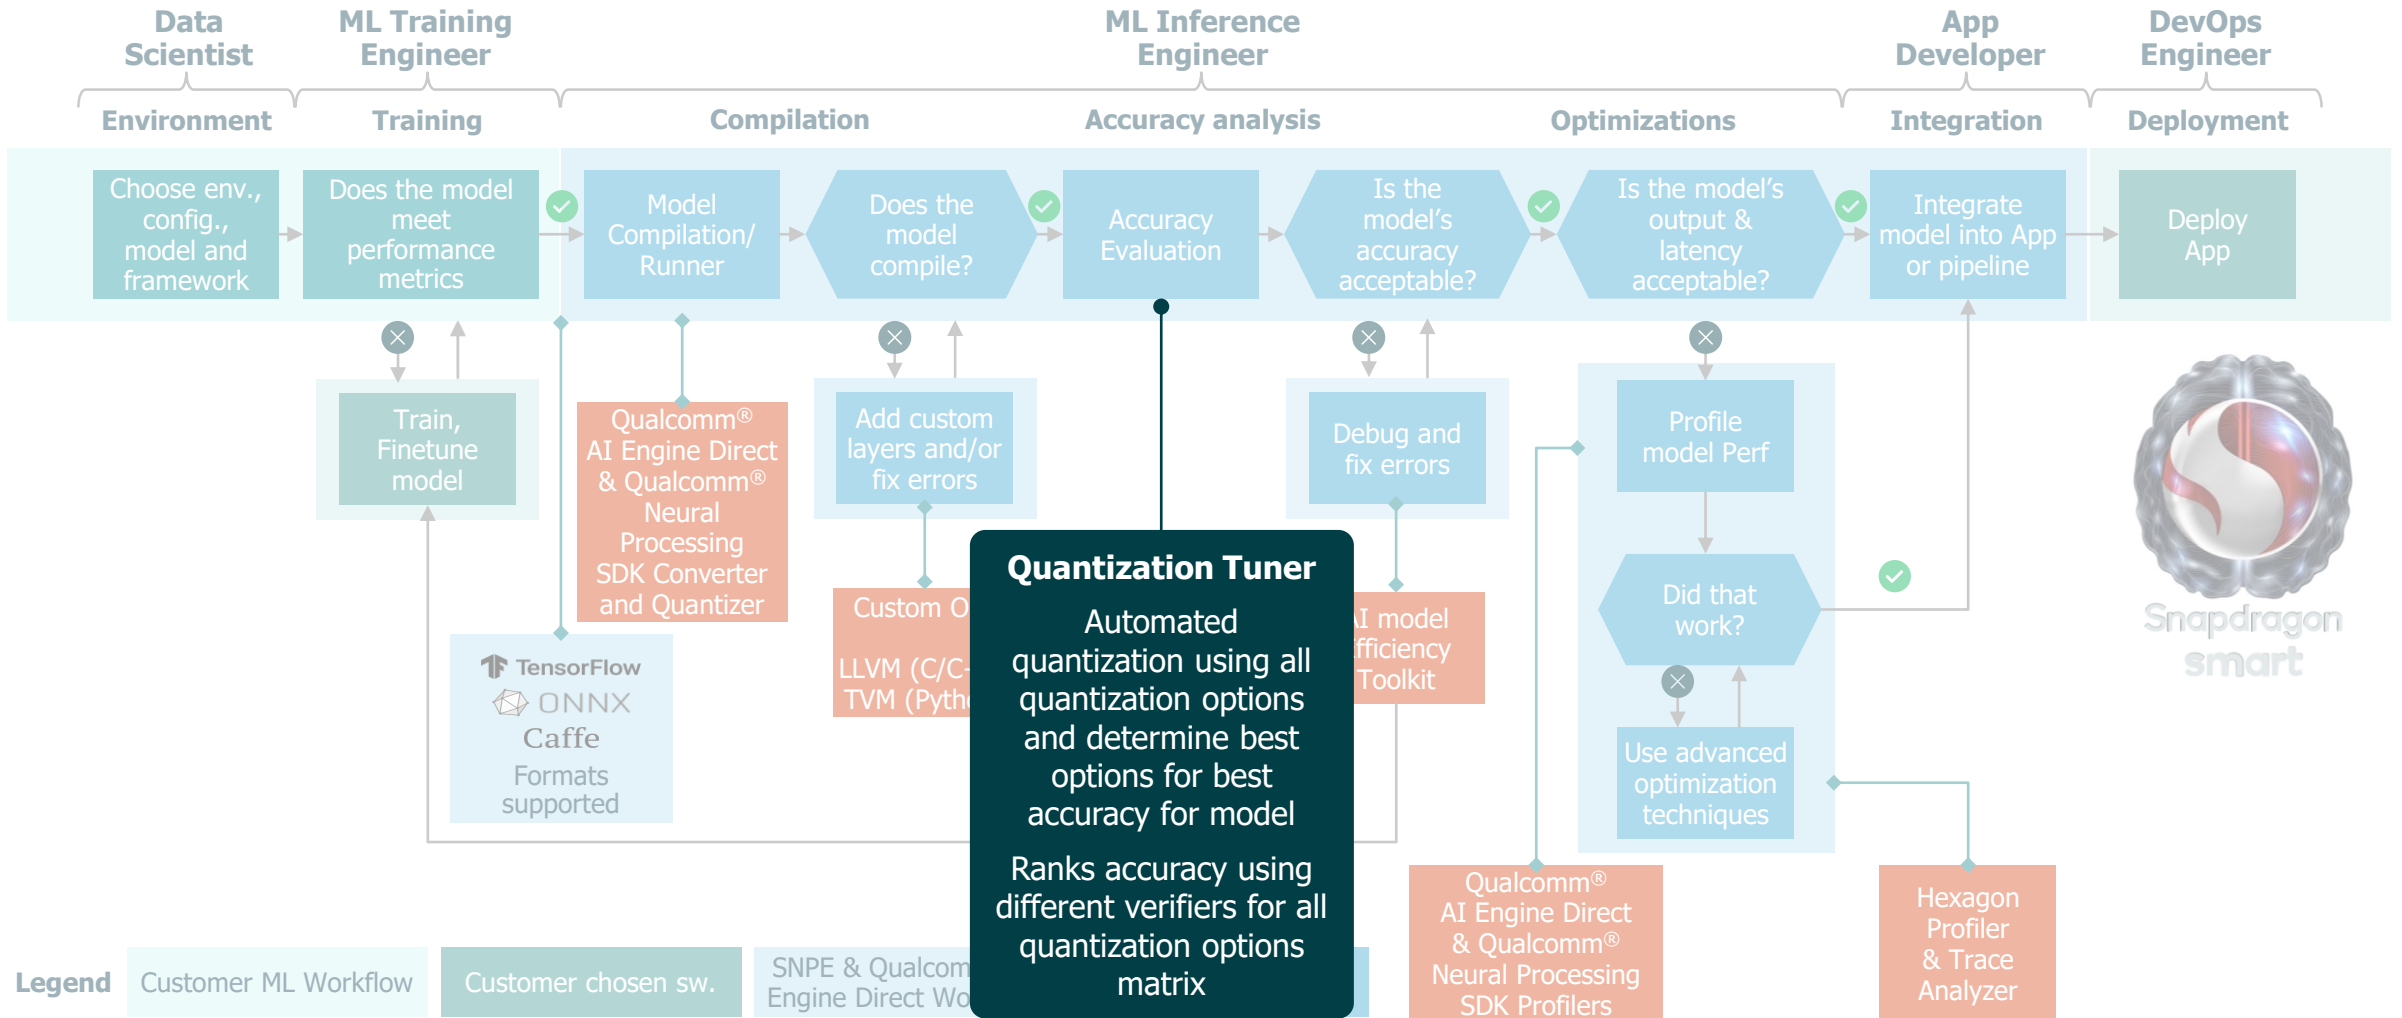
Data Scientist

ML Training Engineer

ML Inference Engineer

App Developer

DevOps Engineer

Environment

Training

Compilation

Accuracy analysis

Optimizations

Integration

Deployment

Choose env., config., model and framework

Does the model meet performance metrics

Model Compilation/ Runner

Does the model compile?

Accuracy Evaluation

Is the model's accuracy acceptable?

Is the model's output & latency acceptable?

Integrate model into App or pipeline

Deploy App

Train, Finetune model

Qualcomm® AI Engine Direct & Qualcomm® Neural Processing SDK Converter and Quantizer

Add custom layers and/or fix errors

Debug and fix errors

Profile model Perf

Did that work?

Use advanced optimization techniques

TensorFlow
ONNX
Caffe
Formats supported

Custom O

LLVM (C/C-
TVM (Pyth

I model fficiency Toolkit

Quantization Tuner

Automated quantization using all quantization options and determine best options for best accuracy for model

Ranks accuracy using different verifiers for all quantization options matrix

Qualcomm® AI Engine Direct & Qualcomm® Neural Processing SDK Profilers

Hexagon Profiler & Trace Analyzer

Snapdragon smart

Legend

Customer ML Workflow

Customer chosen sw.

SNPE & Qualcom Engine Direct Wo